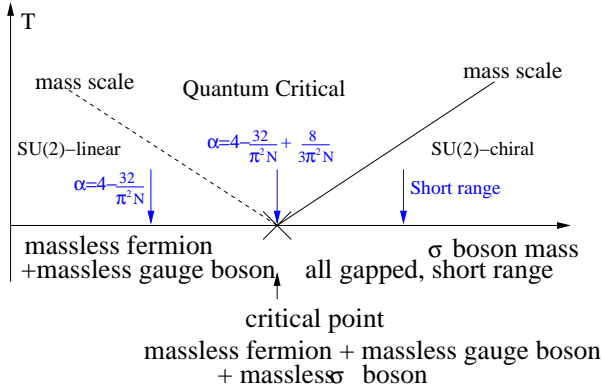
T

mass scale

Quantum Critical

mass scale

SU(2)–linear

$\alpha = 4 - \frac{32}{\pi^2 N} + \frac{8}{3\pi^2 N}$

SU(2)–chiral

$\alpha = 4 - \frac{32}{\pi^2 N}$

Short range

massless fermion +massless gauge boson

σ boson mass

all gapped, short range

critical point

massless fermion + massless gauge boson + massless σ boson